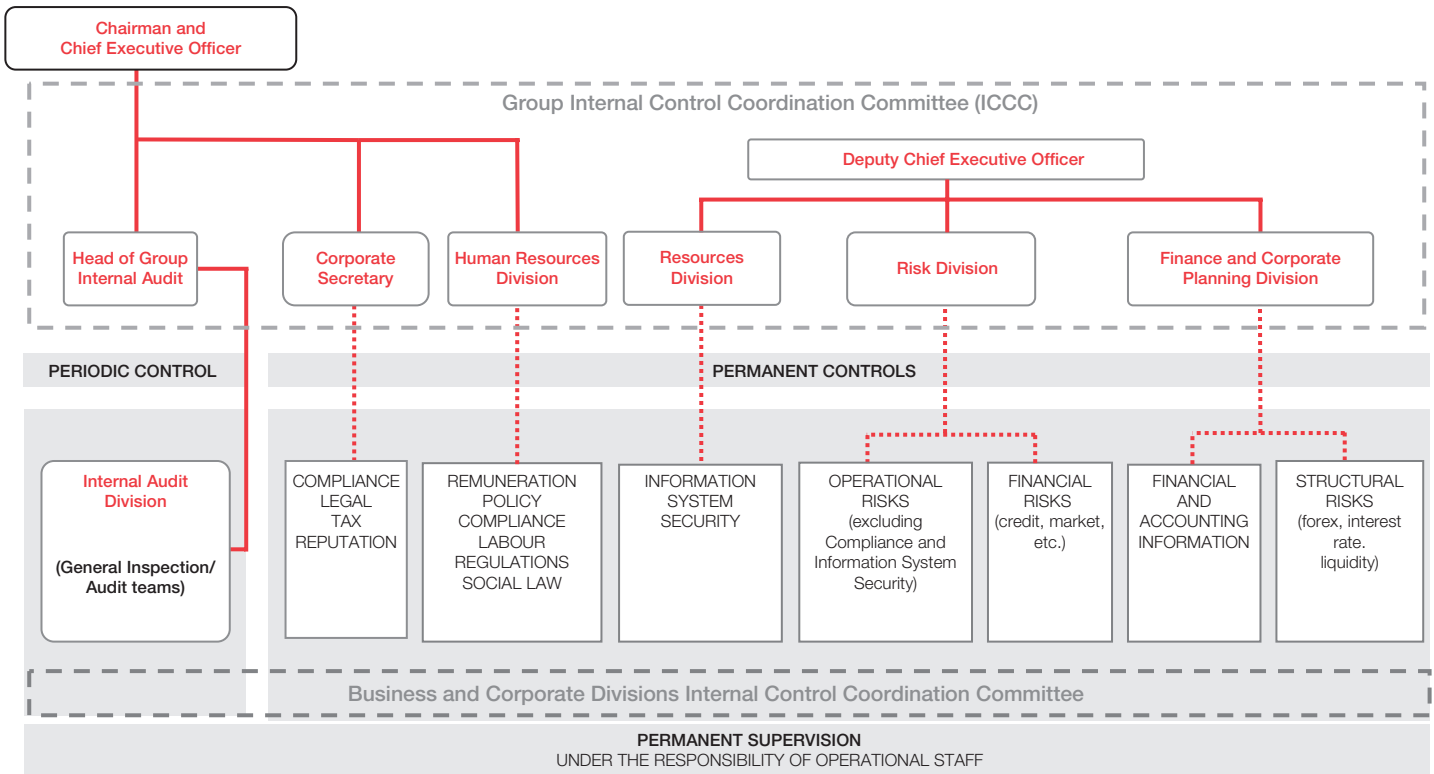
Chairman and Chief Executive Officer

Group Internal Control Coordination Committee (ICCC)

Deputy Chief Executive Officer

Head of Group Internal Audit

Corporate Secretary

Human Resources Division

Resources Division

Risk Division

Finance and Corporate Planning Division

PERIODIC CONTROL

PERMANENT CONTROLS

Internal Audit Division

(General Inspection/ Audit teams)

COMPLIANCE
LEGAL
TAX
REPUTATION

REMUNERATION POLICY COMPLIANCE LABOUR REGULATIONS SOCIAL LAW

INFORMATION SYSTEM SECURITY

OPERATIONAL RISKS (excluding Compliance and Information System Security)

FINANCIAL RISKS (credit, market, etc.)

FINANCIAL AND ACCOUNTING INFORMATION

STRUCTURAL RISKS (forex, interest rate. liquidity)

Business and Corporate Divisions Internal Control Coordination Committee

PERMANENT SUPERVISION
UNDER THE RESPONSIBILITY OF OPERATIONAL STAFF